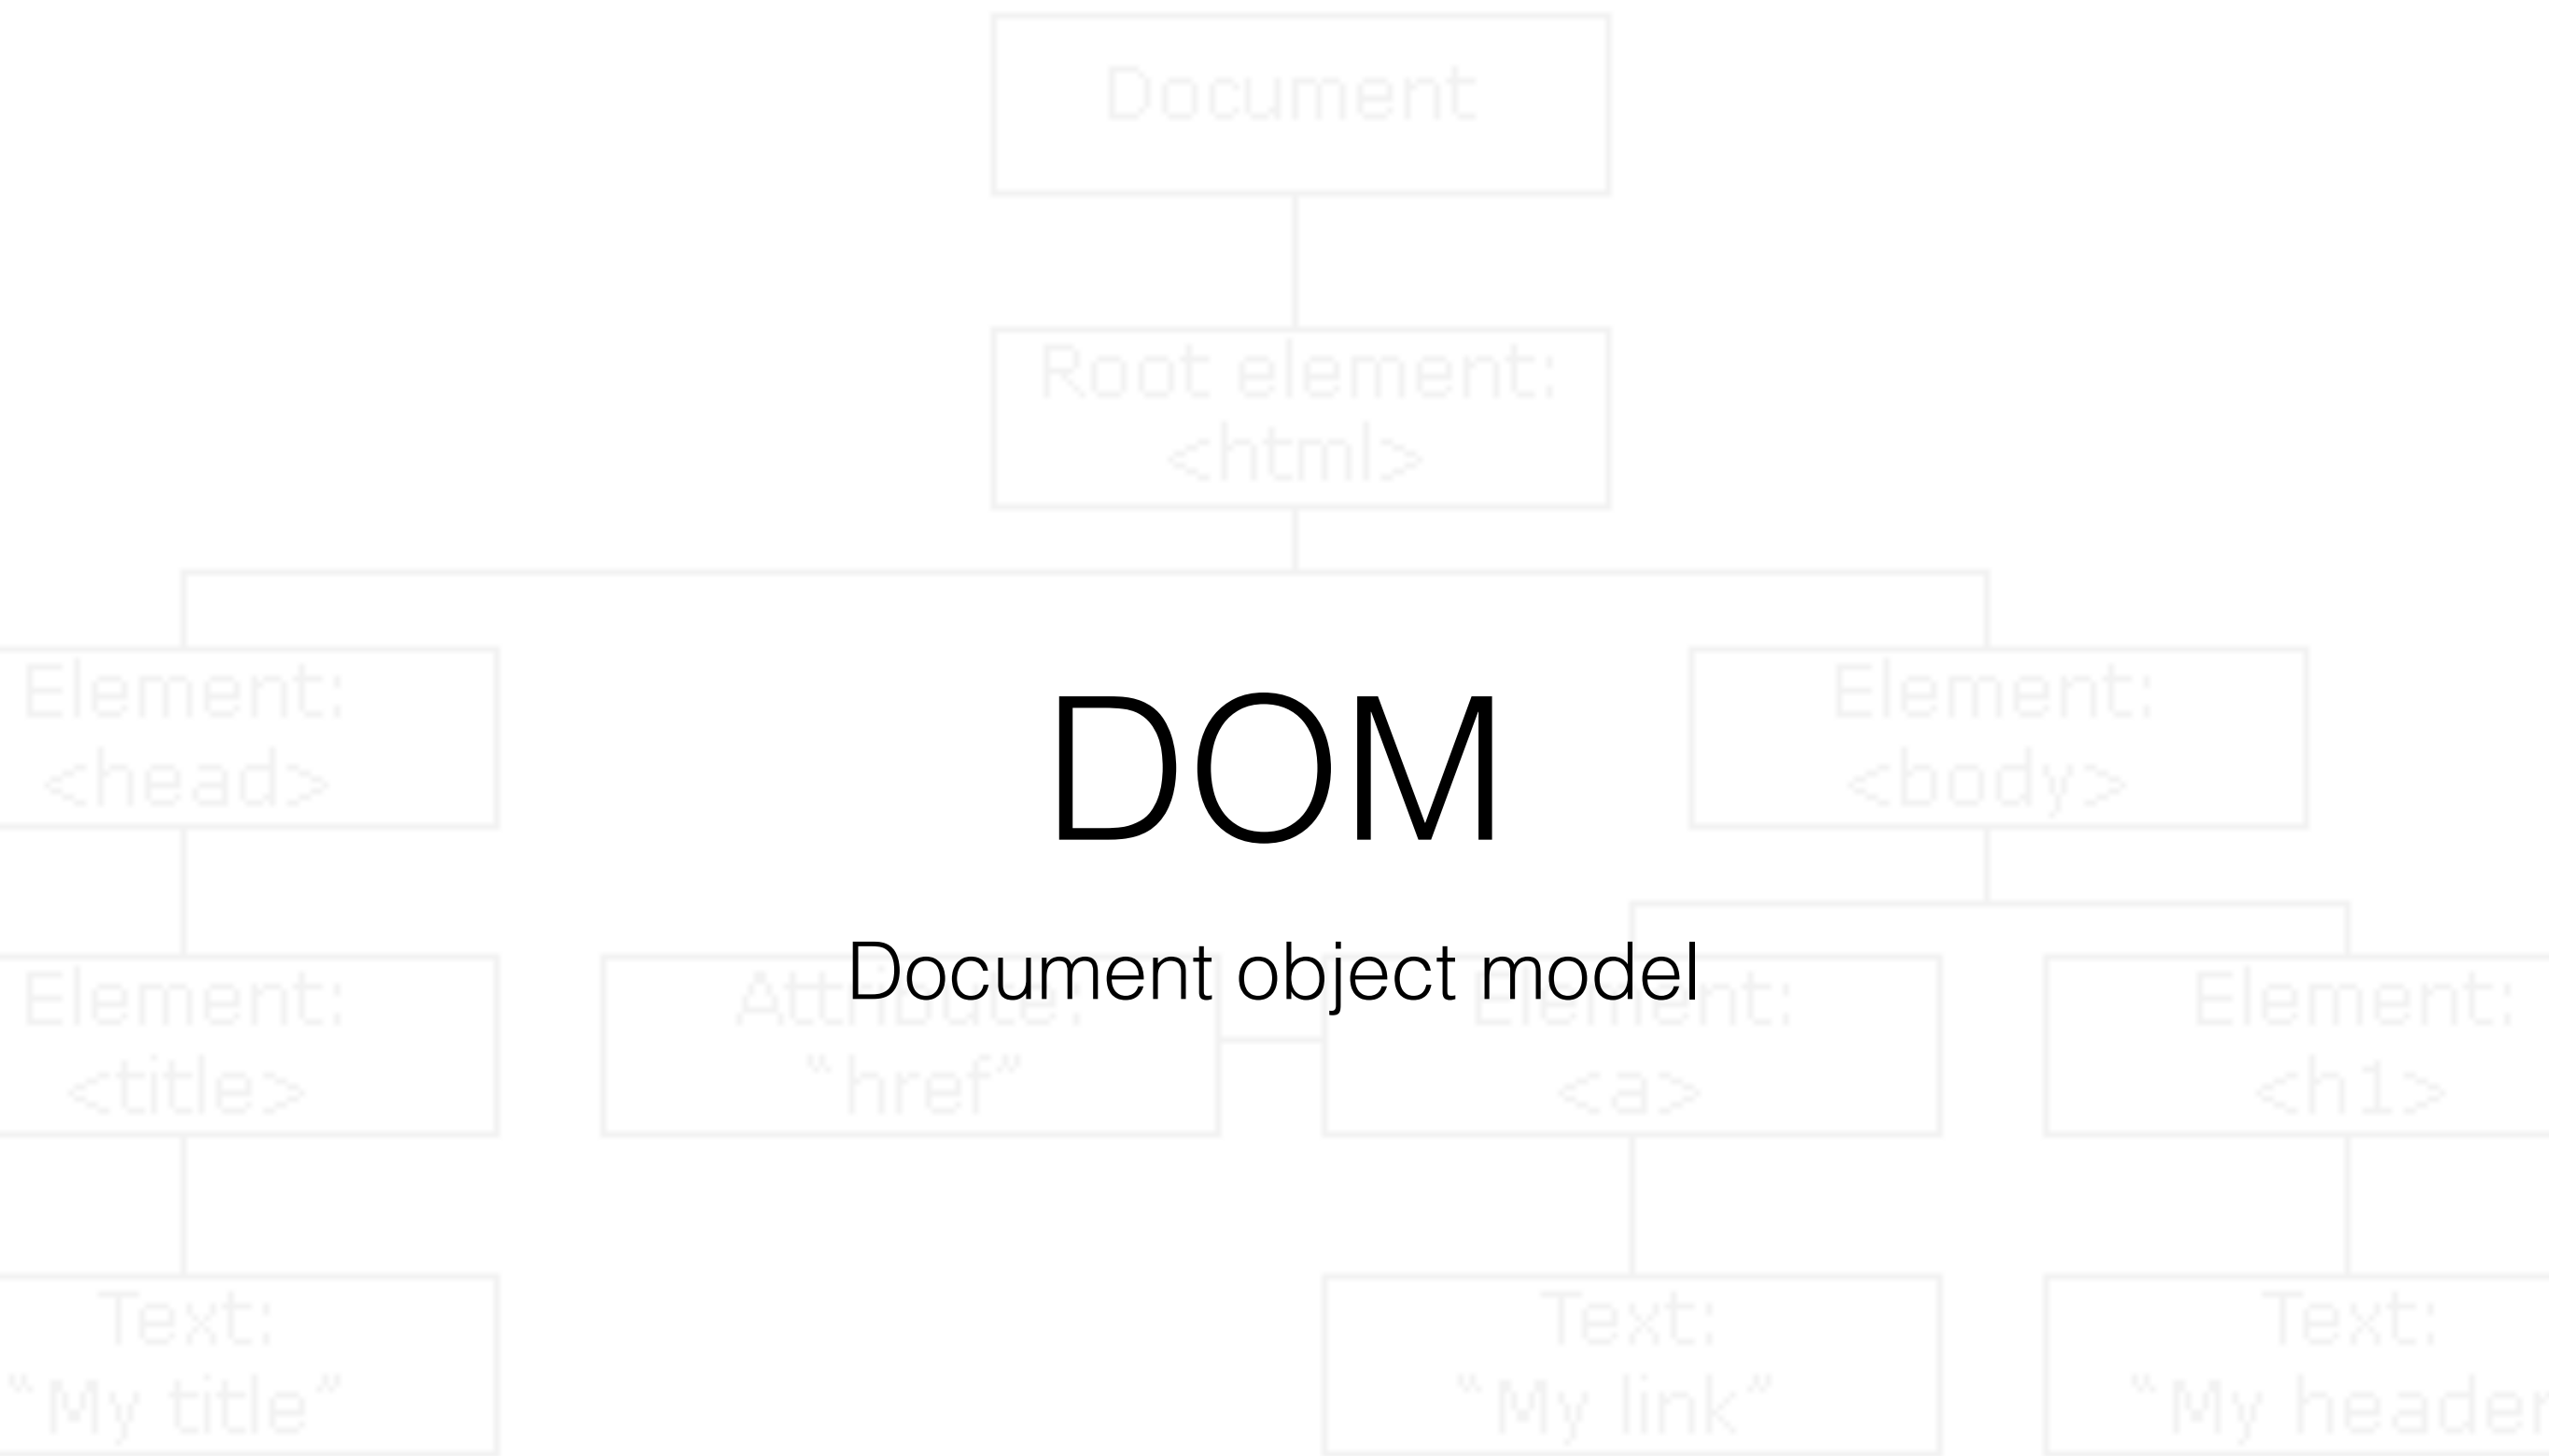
Document

Root element: <html>

Element: <head>

Element: <body>

DOM

Document object model

Element: <title>

Attribute: "href"

Element: <a>

Element: <h1>

Text: "My title"

Text: "My link"

Text: "My header